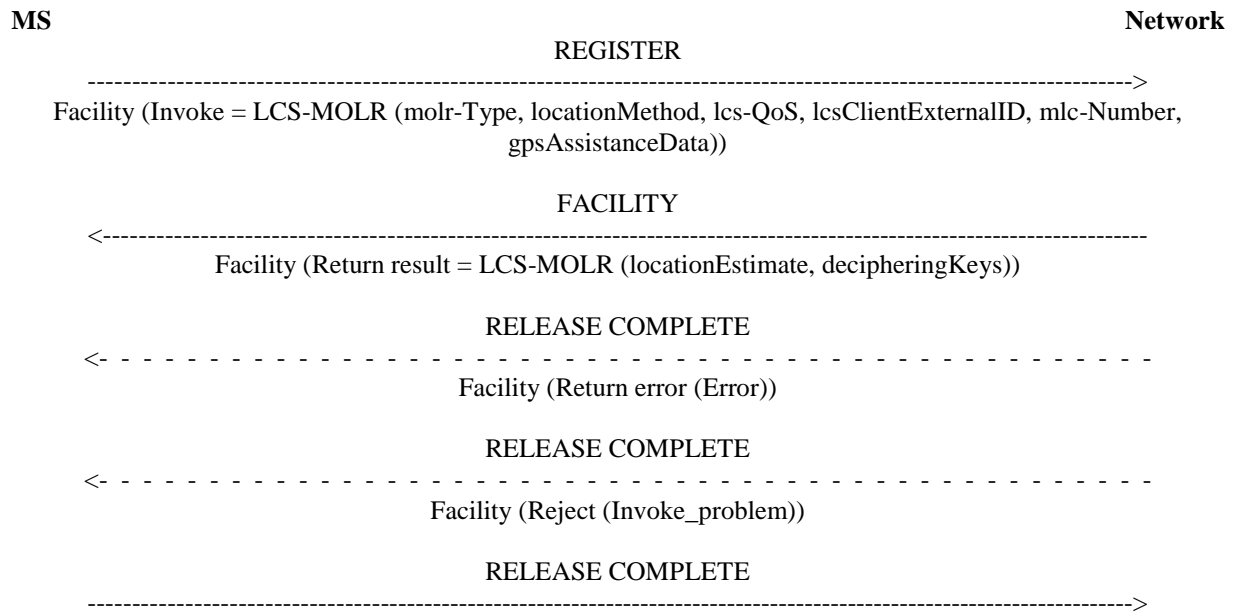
**MS** **Network**

REGISTER

-------------------------------------------------------------------------------------------------------------------->

Facility (Invoke = LCS-MOLR (molr-Type, locationMethod, lcs-QoS, lcsClientExternalID, mlc-Number, gpsAssistanceData))

FACILITY

<--------------------------------------------------------------------------------------------------------------------

Facility (Return result = LCS-MOLR (locationEstimate, decipheringKeys))

RELEASE COMPLETE

<- - - - - - - - - - - - - - - - - - - - - - - - - - - - - - - - - - - - - - - - - - - - - - - - - - -

Facility (Return error (Error))

RELEASE COMPLETE

<- - - - - - - - - - - - - - - - - - - - - - - - - - - - - - - - - - - - - - - - - - - - - - - - - - -

Facility (Reject (Invoke_problem))

RELEASE COMPLETE

-------------------------------------------------------------------------------------------------------------------->